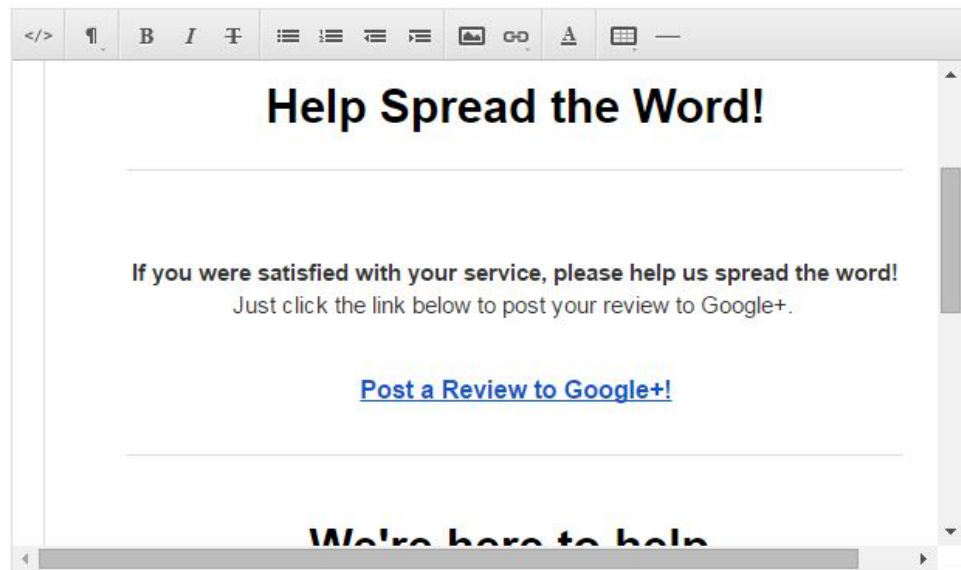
</> ¶ B I T A

Help Spread the Word!

If you were satisfied with your service, please help us spread the word!
Just click the link below to post your review to Google+.

Post a Review to Google+!

We're here to help